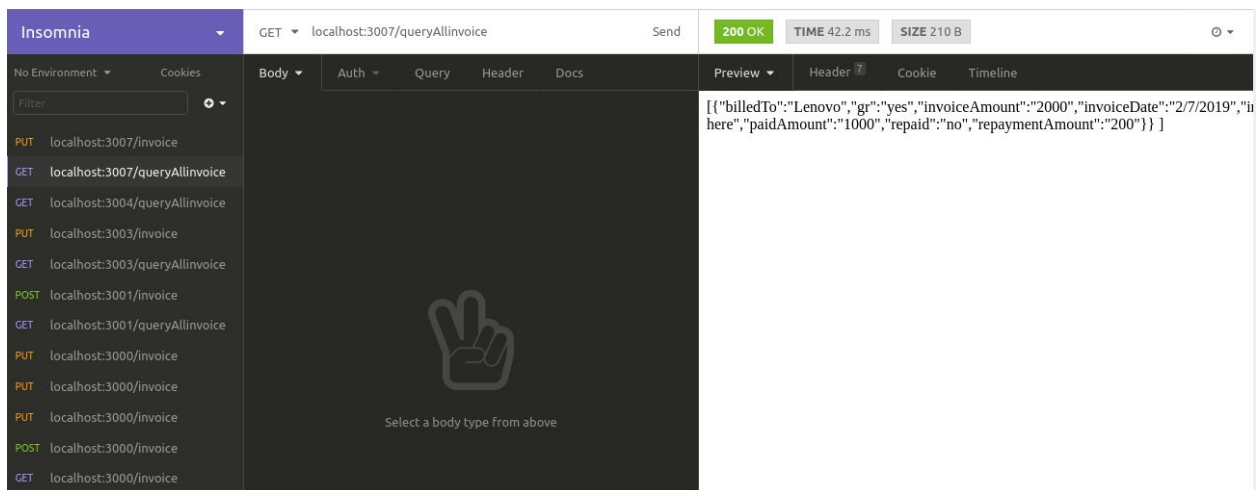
Insomnia

GET localhost:3007/queryAllinvoice Send

200 OK TIME 42.2 ms SIZE 210 B

No Environment Cookies

Filter

PUT localhost:3007/invoice
GET localhost:3007/queryAllinvoice
GET localhost:3004/queryAllinvoice
PUT localhost:3003/invoice
GET localhost:3003/queryAllinvoice
POST localhost:3001/invoice
GET localhost:3001/queryAllinvoice
PUT localhost:3000/invoice
PUT localhost:3000/invoice
PUT localhost:3000/invoice
POST localhost:3000/invoice
GET localhost:3000/invoice

Body Auth Query Header Docs

Select a body type from above

Preview Header 7 Cookie Timeline

[{"billedTo":"Lenovo","gr":"yes","invoiceAmount":"2000","invoiceDate":"2/7/2019","i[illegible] here","paidAmount":"1000","repaid":"no","repaymentAmount":"200"}} ]